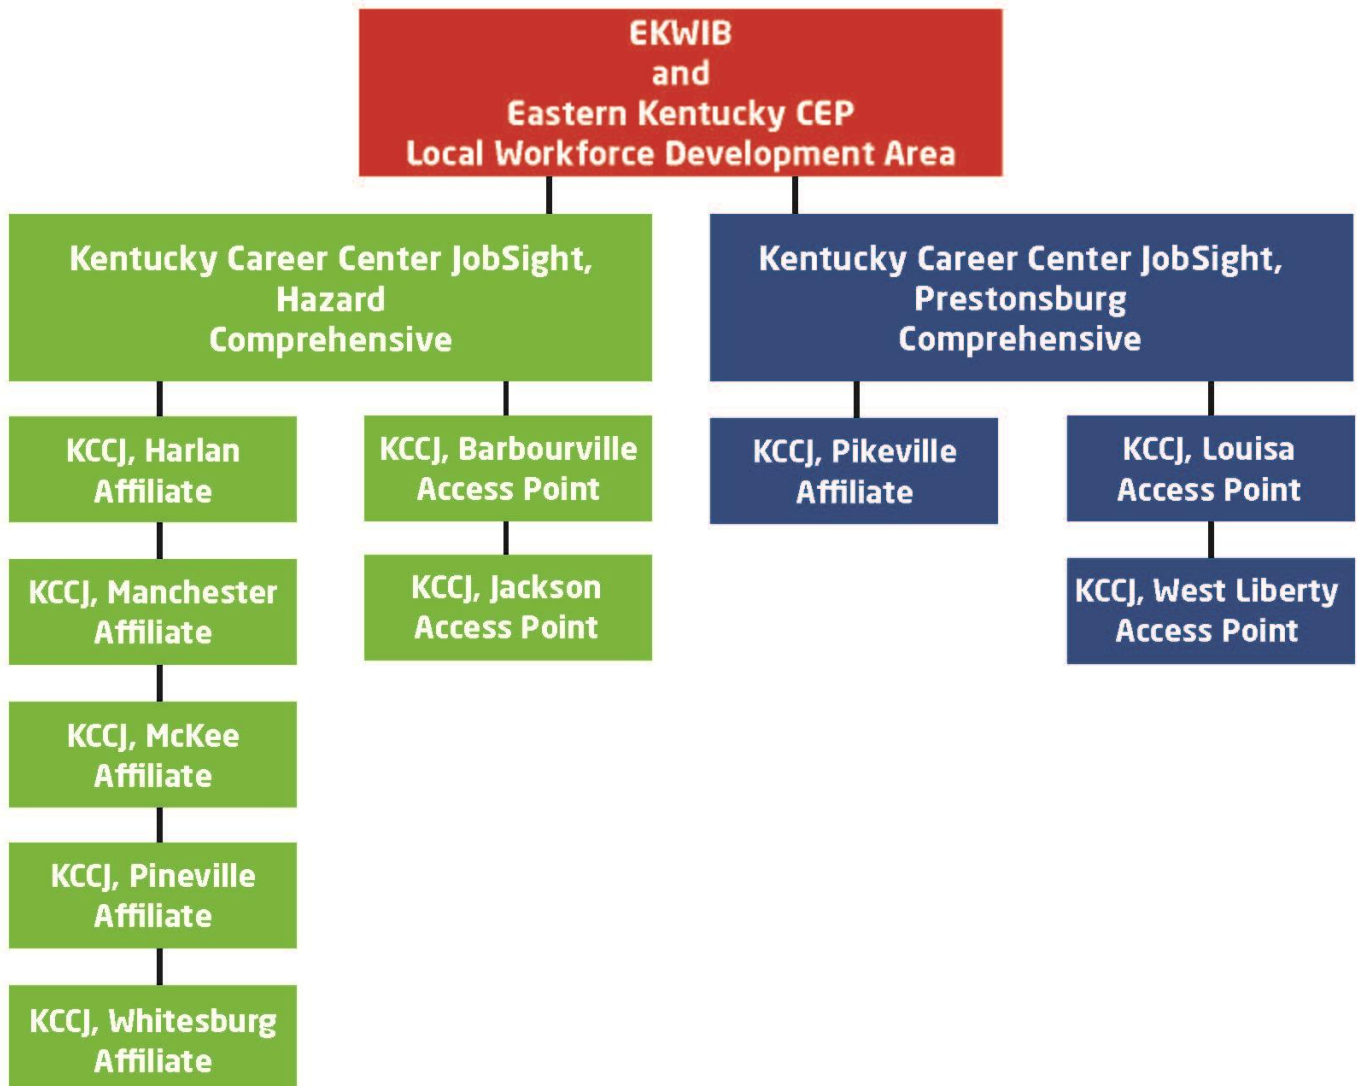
EKWIB
and
Eastern Kentucky CEP
Local Workforce Development Area

Kentucky Career Center JobSight, Hazard Comprehensive

KCCJ, Harlan Affiliate

KCCJ, Manchester Affiliate

KCCJ, McKee Affiliate

KCCJ, Pineville Affiliate

KCCJ, Whitesburg Affiliate

KCCJ, Barbourville Access Point

KCCJ, Jackson Access Point

Kentucky Career Center JobSight, Prestonsburg Comprehensive

KCCJ, Pikeville Affiliate

KCCJ, Louisa Access Point

KCCJ, West Liberty Access Point